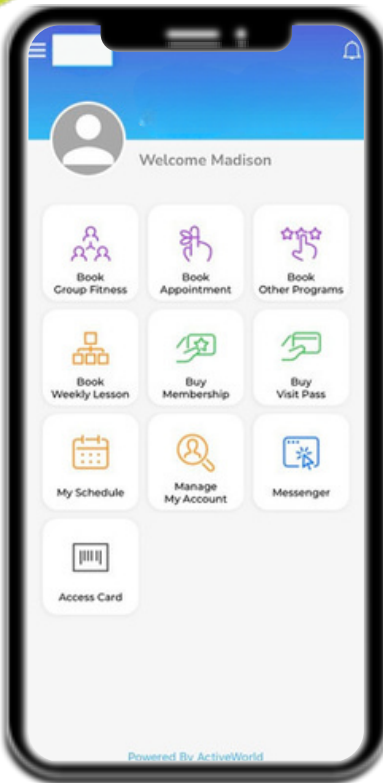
Welcome Madison

Book Group Fitness

Book Appointment

Book Other Programs

Book Weekly Lesson

Buy Membership

Buy Visit Pass

My Schedule

Manage My Account

Messenger

Access Card

Powered By ActiveWorld